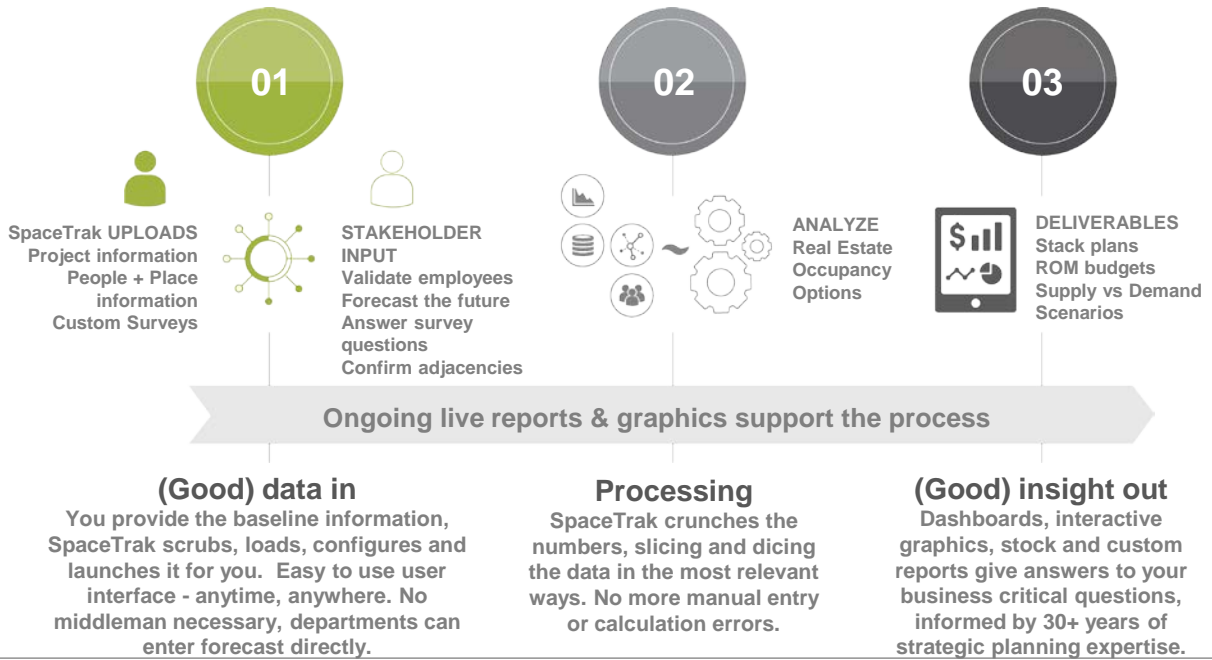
01

02

03

SpaceTrak UPLOADS
Project information
People + Place information
Custom Surveys

STAKEHOLDER INPUT
Validate employees
Forecast the future
Answer survey questions
Confirm adjacencies

ANALYZE
Real Estate
Occupancy
Options

DELIVERABLES
Stack plans
ROM budgets
Supply vs Demand
Scenarios

Ongoing live reports & graphics support the process

(Good) data in
You provide the baseline information, SpaceTrak scrubs, loads, configures and launches it for you. Easy to use user interface - anytime, anywhere. No middleman necessary, departments can enter forecast directly.

Processing
SpaceTrak crunches the numbers, slicing and dicing the data in the most relevant ways. No more manual entry or calculation errors.

(Good) insight out
Dashboards, interactive graphics, stock and custom reports give answers to your business critical questions, informed by 30+ years of strategic planning expertise.